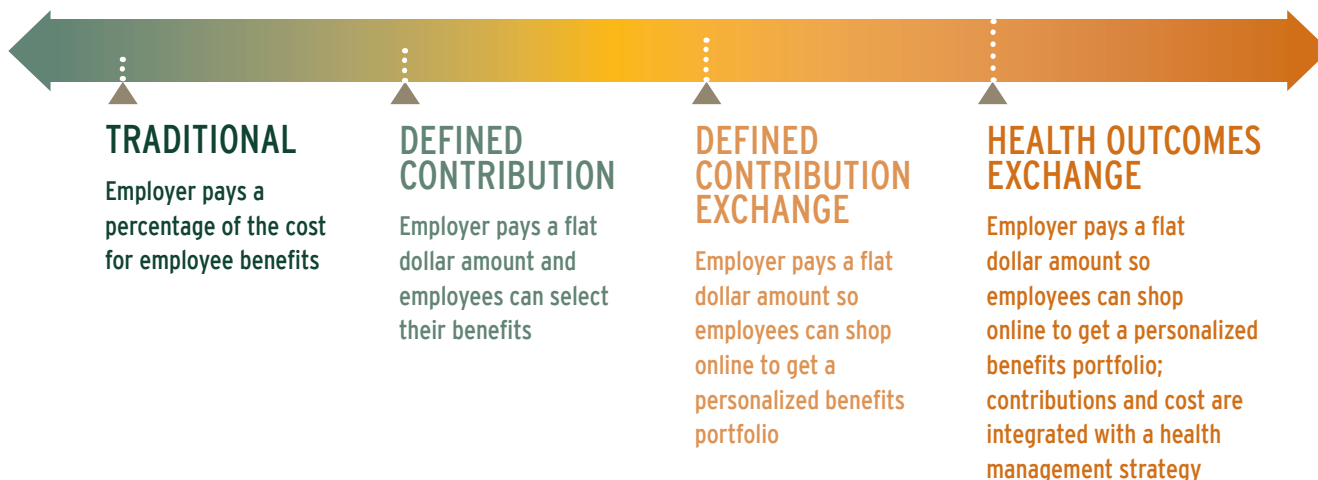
TRADITIONAL

Employer pays a percentage of the cost for employee benefits

DEFINED CONTRIBUTION

Employer pays a flat dollar amount and employees can select their benefits

DEFINED CONTRIBUTION EXCHANGE

Employer pays a flat dollar amount so employees can shop online to get a personalized benefits portfolio

HEALTH OUTCOMES EXCHANGE

Employer pays a flat dollar amount so employees can shop online to get a personalized benefits portfolio; contributions and cost are integrated with a health management strategy